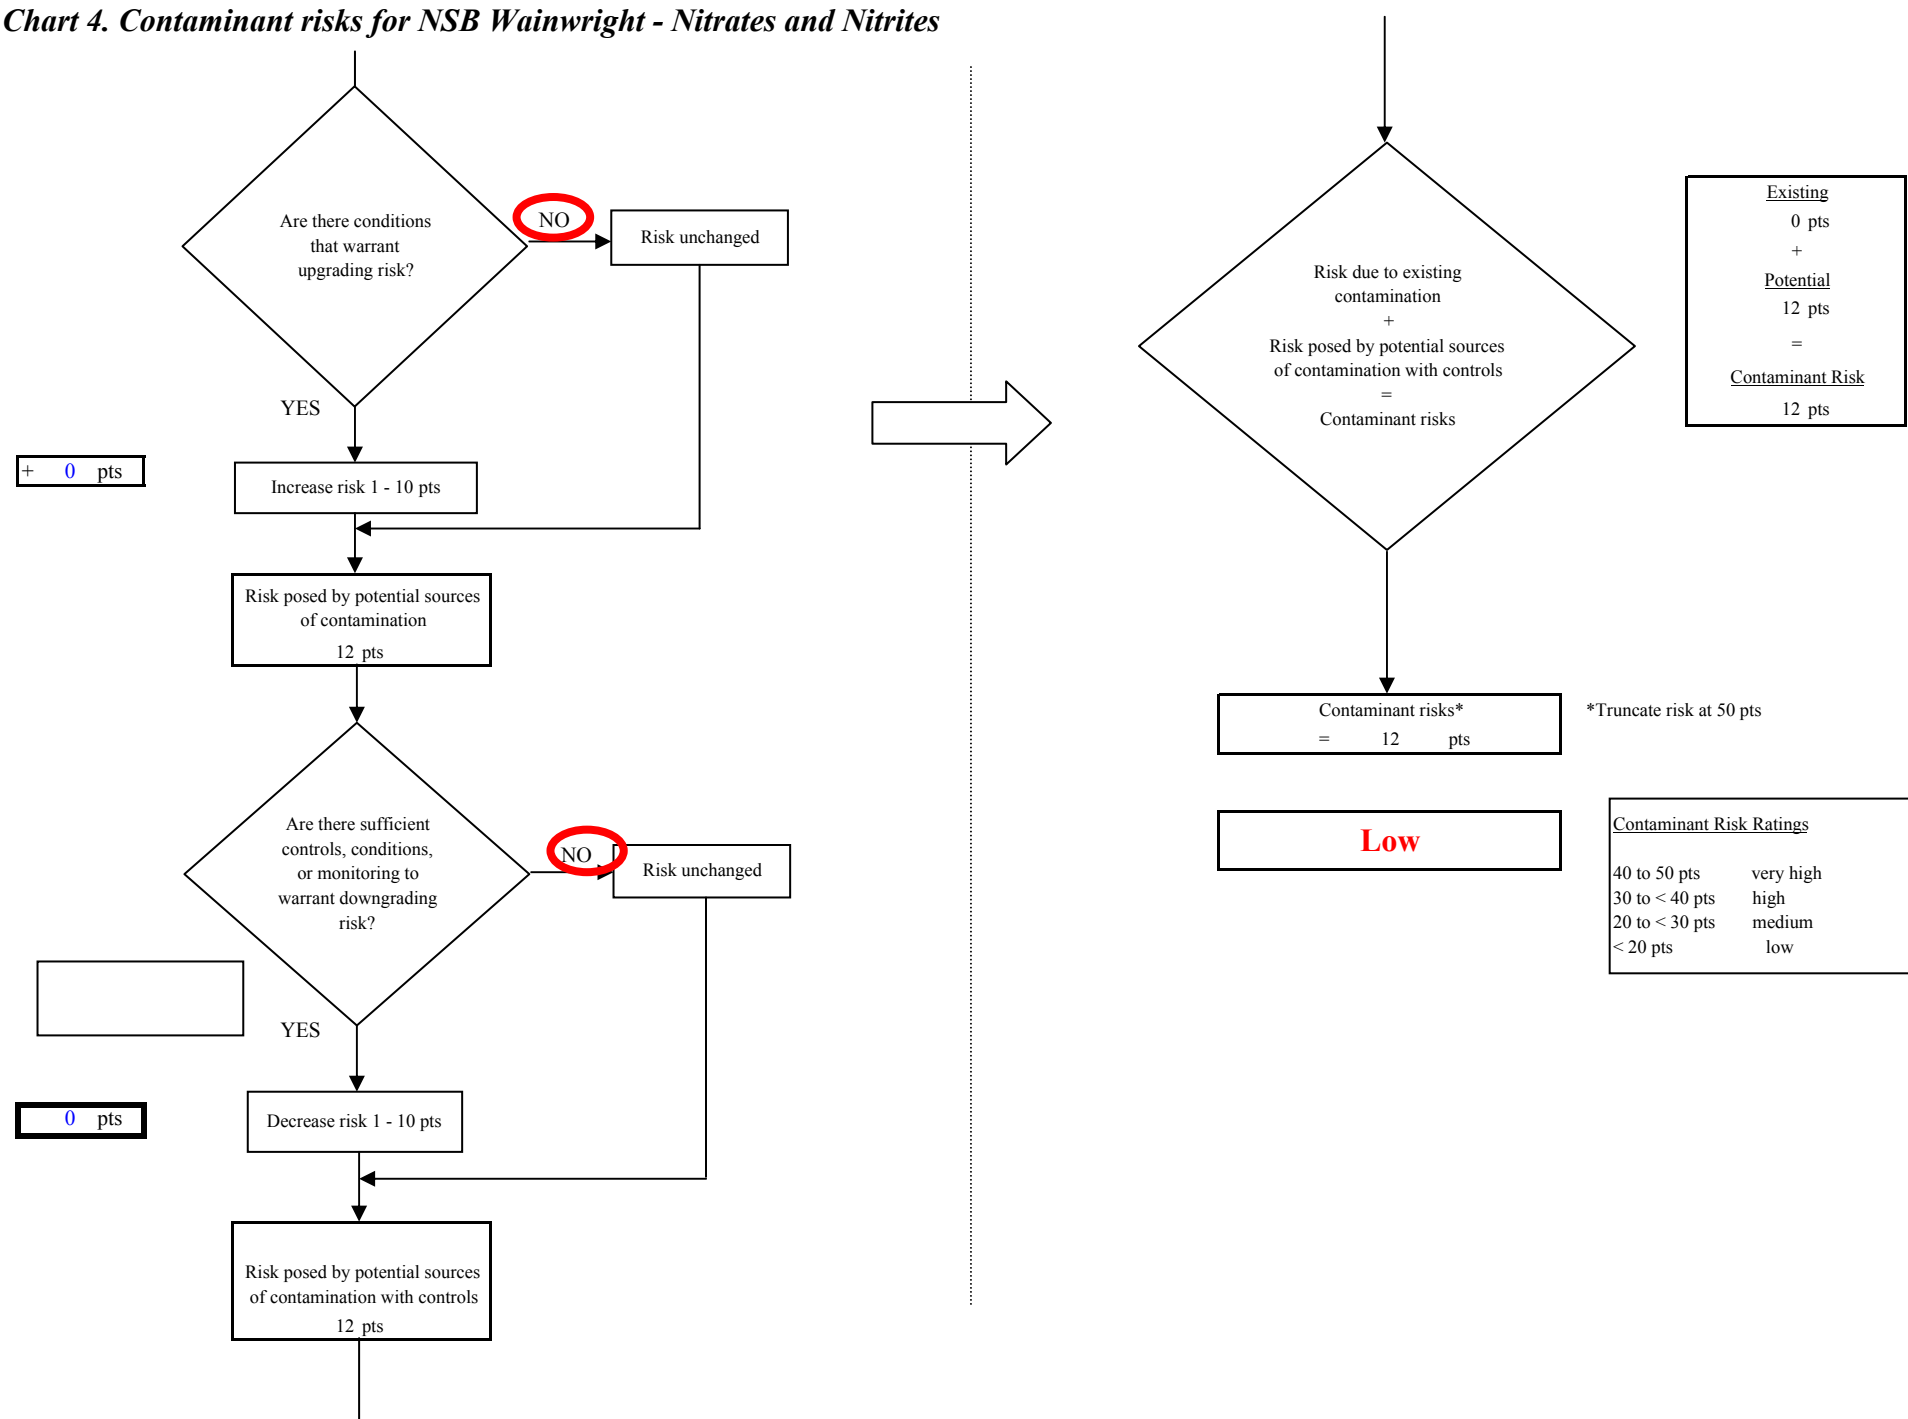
Chart 4. Contaminant risks for NSB Wainwright - Nitrates and Nitrites

Are there conditions that warrant upgrading risk?

NO

Risk unchanged

YES

+ 0 pts

Increase risk 1 - 10 pts

Risk posed by potential sources of contamination
12 pts

Are there sufficient controls, conditions, or monitoring to warrant downgrading risk?

NO

Risk unchanged

YES

0 pts

Decrease risk 1 - 10 pts

Risk posed by potential sources of contamination with controls
12 pts

Risk due to existing contamination
+
Risk posed by potential sources of contamination with controls
=
Contaminant risks

Existing
0 pts
+
Potential
12 pts
=
Contaminant Risk
12 pts

Contaminant risks*
= 12 pts

*Truncate risk at 50 pts

Low

Contaminant Risk Ratings

| | |
|---|---|
| 40 to 50 pts | very high |
| 30 to < 40 pts | high |
| 20 to < 30 pts | medium |
| < 20 pts | low |